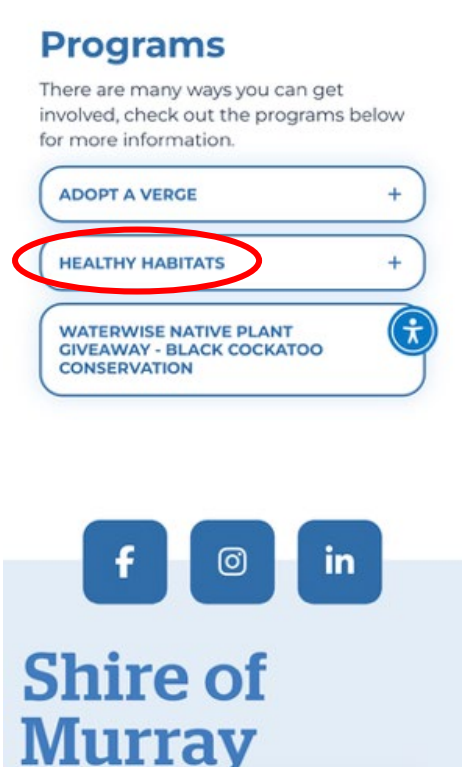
Programs

There are many ways you can get involved, check out the programs below for more information.

ADOPT A VERGE +

HEALTHY HABITATS +

WATERWISE NATIVE PLANT GIVEAWAY - BLACK COCKATOO CONSERVATION

f

in

Shire of Murray